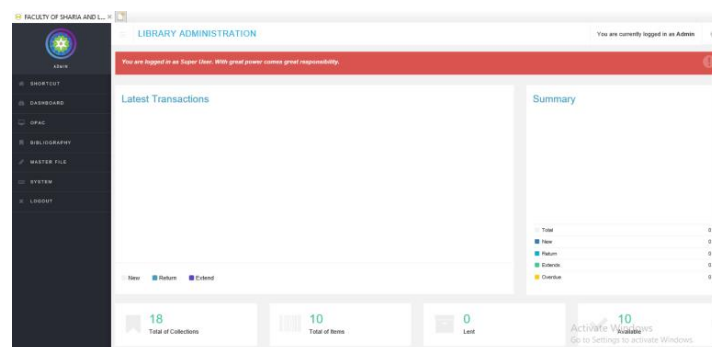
FACULTY OF SHARIA AND L... ×

ADMIN

SHORTCUT
DASHBOARD
OPAC
BIBLIOGRAPHY
MASTER FILE
SYSTEM
LOGOUT

LIBRARY ADMINISTRATION

You are currently logged in as Admin

You are logged in as Super User. With great power comes great responsibility.

Latest Transactions

New Return Extend

Summary

| | |
|---|---|
| Total | 0 |
| New | 0 |
| Return | 0 |
| Extends | 0 |
| Overdue | 0 |

18
Total of Collections

10
Total of Items

0
Lent

10
Available

Activate Windows
Go to Settings to activate Windows.